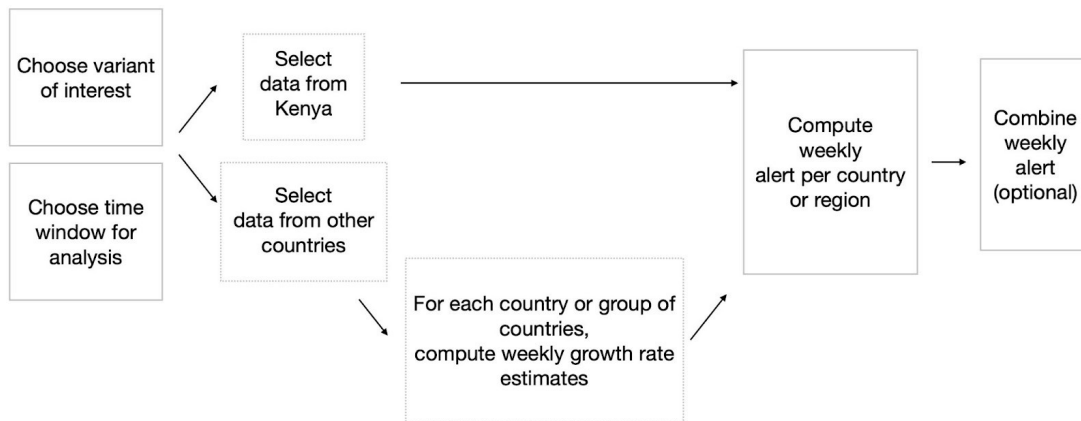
Choose variant of interest

Choose time window for analysis

Select data from Kenya

Select data from other countries

For each country or group of countries, compute weekly growth rate estimates

Compute weekly alert per country or region

Combine weekly alert (optional)